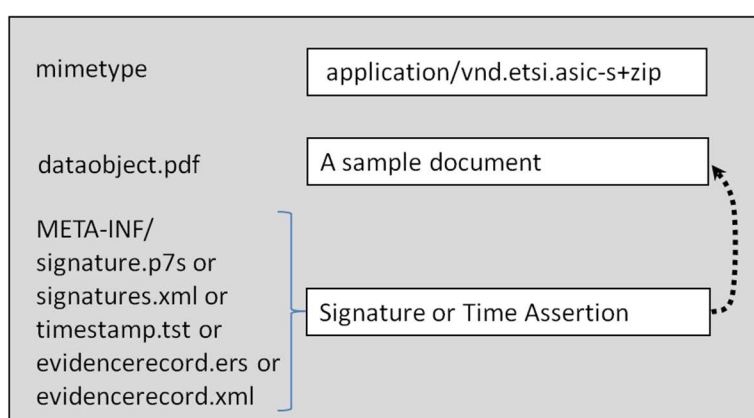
mimetype

application/vnd.etsi.asic-s+zip

dataobject.pdf

A sample document

META-INF/
signature.p7s or
signatures.xml or
timestamp.tst or
evidencerecord.ers or
evidencerecord.xml

Signature or Time Assertion